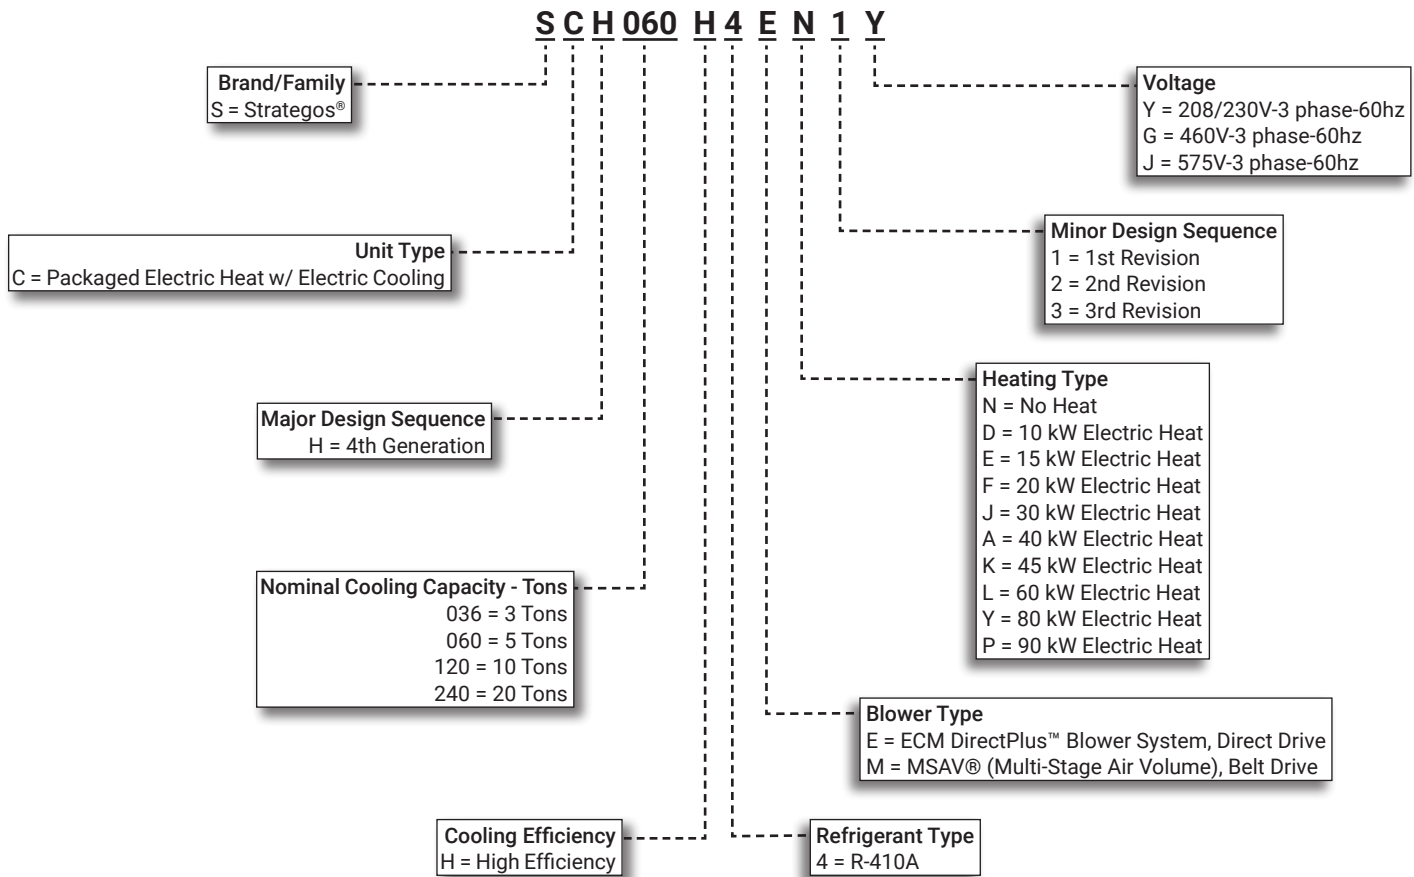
S C H 060 H 4 E N 1 Y

Brand/Family
S = Strategos®

Voltage
Y = 208/230V-3 phase-60hz
G = 460V-3 phase-60hz
J = 575V-3 phase-60hz

Unit Type
C = Packaged Electric Heat w/ Electric Cooling

Minor Design Sequence
1 = 1st Revision
2 = 2nd Revision
3 = 3rd Revision

Major Design Sequence
H = 4th Generation

Heating Type
N = No Heat
D = 10 kW Electric Heat
E = 15 kW Electric Heat
F = 20 kW Electric Heat
J = 30 kW Electric Heat
A = 40 kW Electric Heat
K = 45 kW Electric Heat
L = 60 kW Electric Heat
Y = 80 kW Electric Heat
P = 90 kW Electric Heat

Nominal Cooling Capacity - Tons
036 = 3 Tons
060 = 5 Tons
120 = 10 Tons
240 = 20 Tons

Blower Type
E = ECM DirectPlus™ Blower System, Direct Drive
M = MSAV® (Multi-Stage Air Volume), Belt Drive

Cooling Efficiency
H = High Efficiency

Refrigerant Type
4 = R-410A